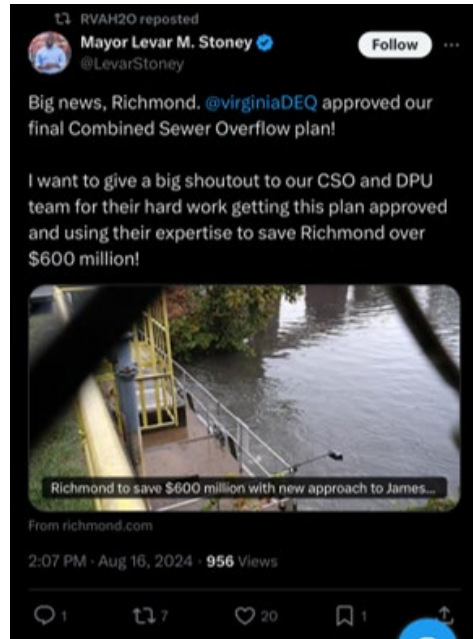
RVAH2O reposted

Mayor Levar M. Stoney
@LevarStoney

Follow

Big news, Richmond. @virginiaDEQ approved our final Combined Sewer Overflow plan!

I want to give a big shoutout to our CSO and DPU team for their hard work getting this plan approved and using their expertise to save Richmond over $600 million!

Richmond to save $600 million with new approach to James...

From richmond.com

2:07 PM · Aug 16, 2024 · 956 Views

1 7 20 1